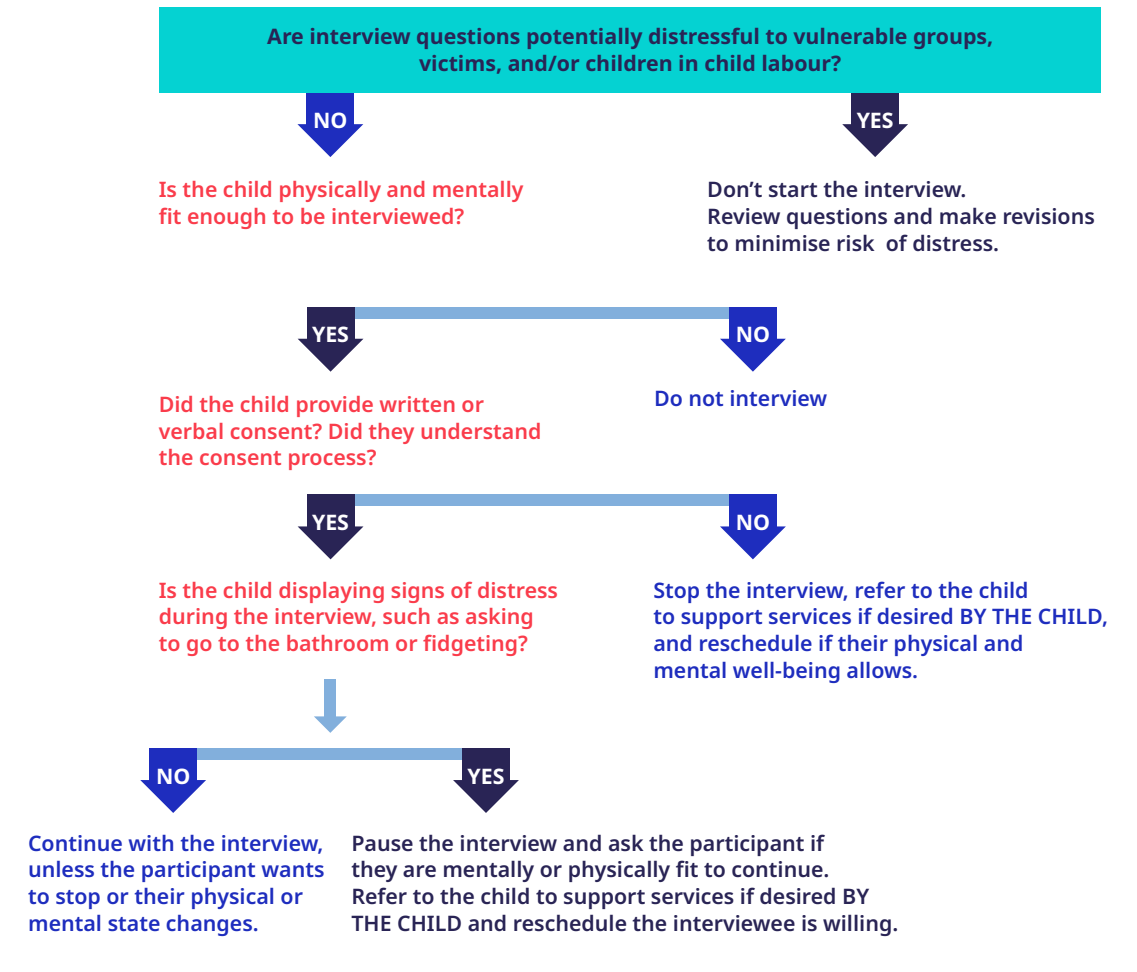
Are interview questions potentially distressful to vulnerable groups, victims, and/or children in child labour?

NO

YES

Is the child physically and mentally fit enough to be interviewed?

Don't start the interview.
Review questions and make revisions to minimise risk of distress.

YES

NO

Did the child provide written or verbal consent? Did they understand the consent process?

Do not interview

YES

NO

Is the child displaying signs of distress during the interview, such as asking to go to the bathroom or fidgeting?

Stop the interview, refer to the child to support services if desired BY THE CHILD, and reschedule if their physical and mental well-being allows.

NO

YES

Continue with the interview, unless the participant wants to stop or their physical or mental state changes.

Pause the interview and ask the participant if they are mentally or physically fit to continue.
Refer to the child to support services if desired BY THE CHILD and reschedule the interviewee is willing.